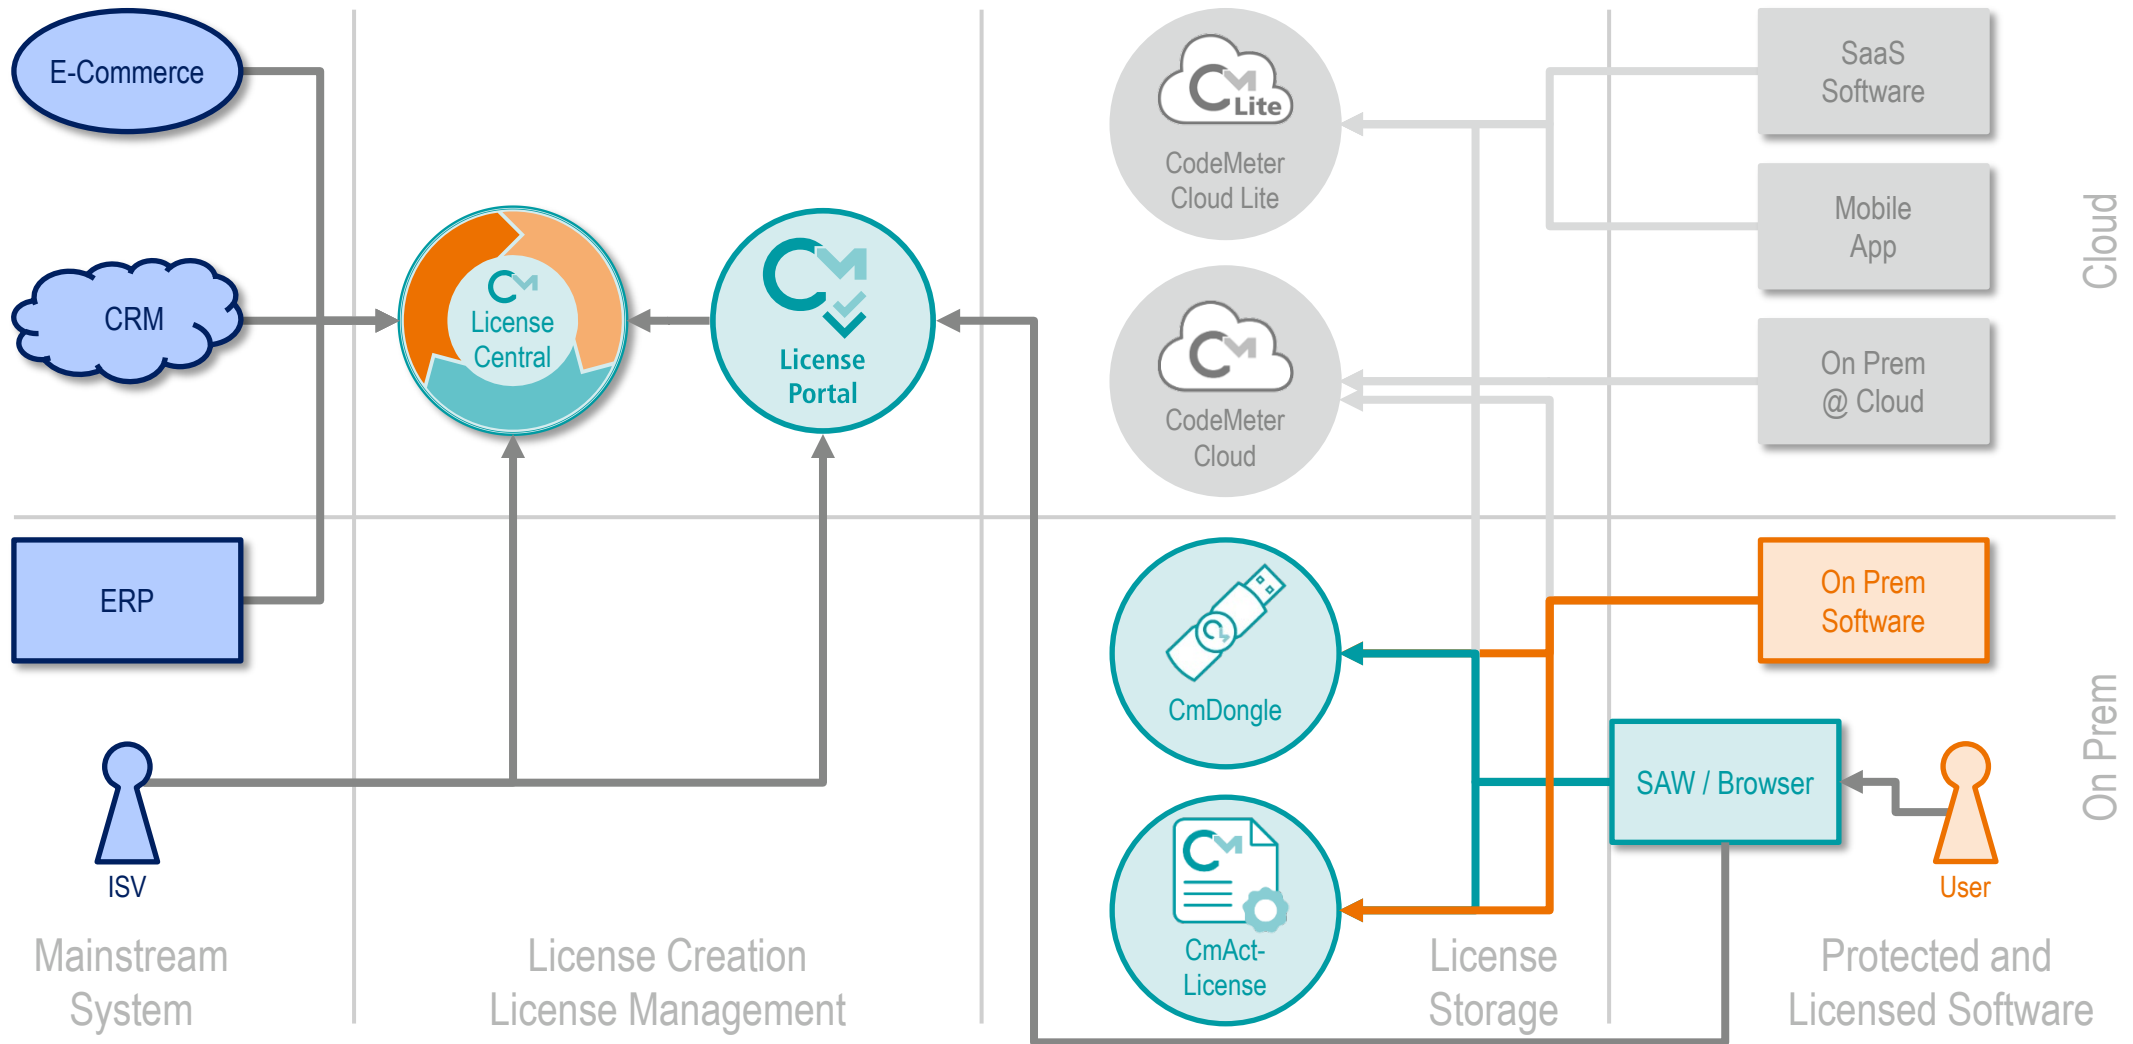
E-Commerce

CRM

ERP

License Central

License Portal

Lite

CodeMeter Cloud Lite

CodeMeter Cloud

SaaS Software

Mobile App

On Prem @ Cloud

Cloud

CmDongle

CmAct-License

On Prem Software

SAW / Browser

On Prem

ISV

User

Mainstream System

License Creation License Management

License Storage

Protected and Licensed Software